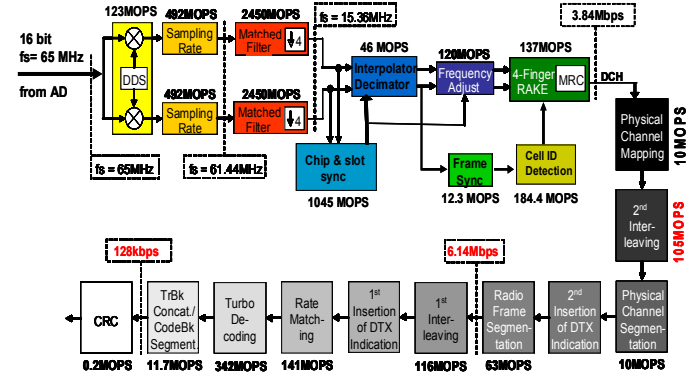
16 bit
fs= 65 MHz

from AD

123MOPS

DDS

492MOPS
Sampling Rate

492MOPS
Sampling Rate

2450MOPS
Matched Filter
↓4

2450MOPS
Matched Filter
↓4

fs = 15.36MHz

fs = 65MHz

fs = 61.44MHz

46 MOPS
Interpolator Decimator

120MOPS
Frequency Adjust

137MOPS
4-Finger RAKE
MRC

3.84Mbps

DCH

Chip & slot sync

1045 MOPS

Frame Sync

12.3 MOPS

Cell ID Detection

184.4 MOPS

Physical Channel Mapping

10MOPS

2nd Inter-leaving

105MOPS

Physical Channel Segmentation

10MOPS

2nd Insertion of DTX Indication

Radio Frame Segmentation

63MOPS

6.14Mbps

1st Inter-leaving

116MOPS

1st Insertion of DTX Indication

Rate Matching

141MOPS

Turbo De-coding

342MOPS

TrBk Concat./ CodeBk Segment.

11.7MOPS

128kbps

CRC

0.2MOPS